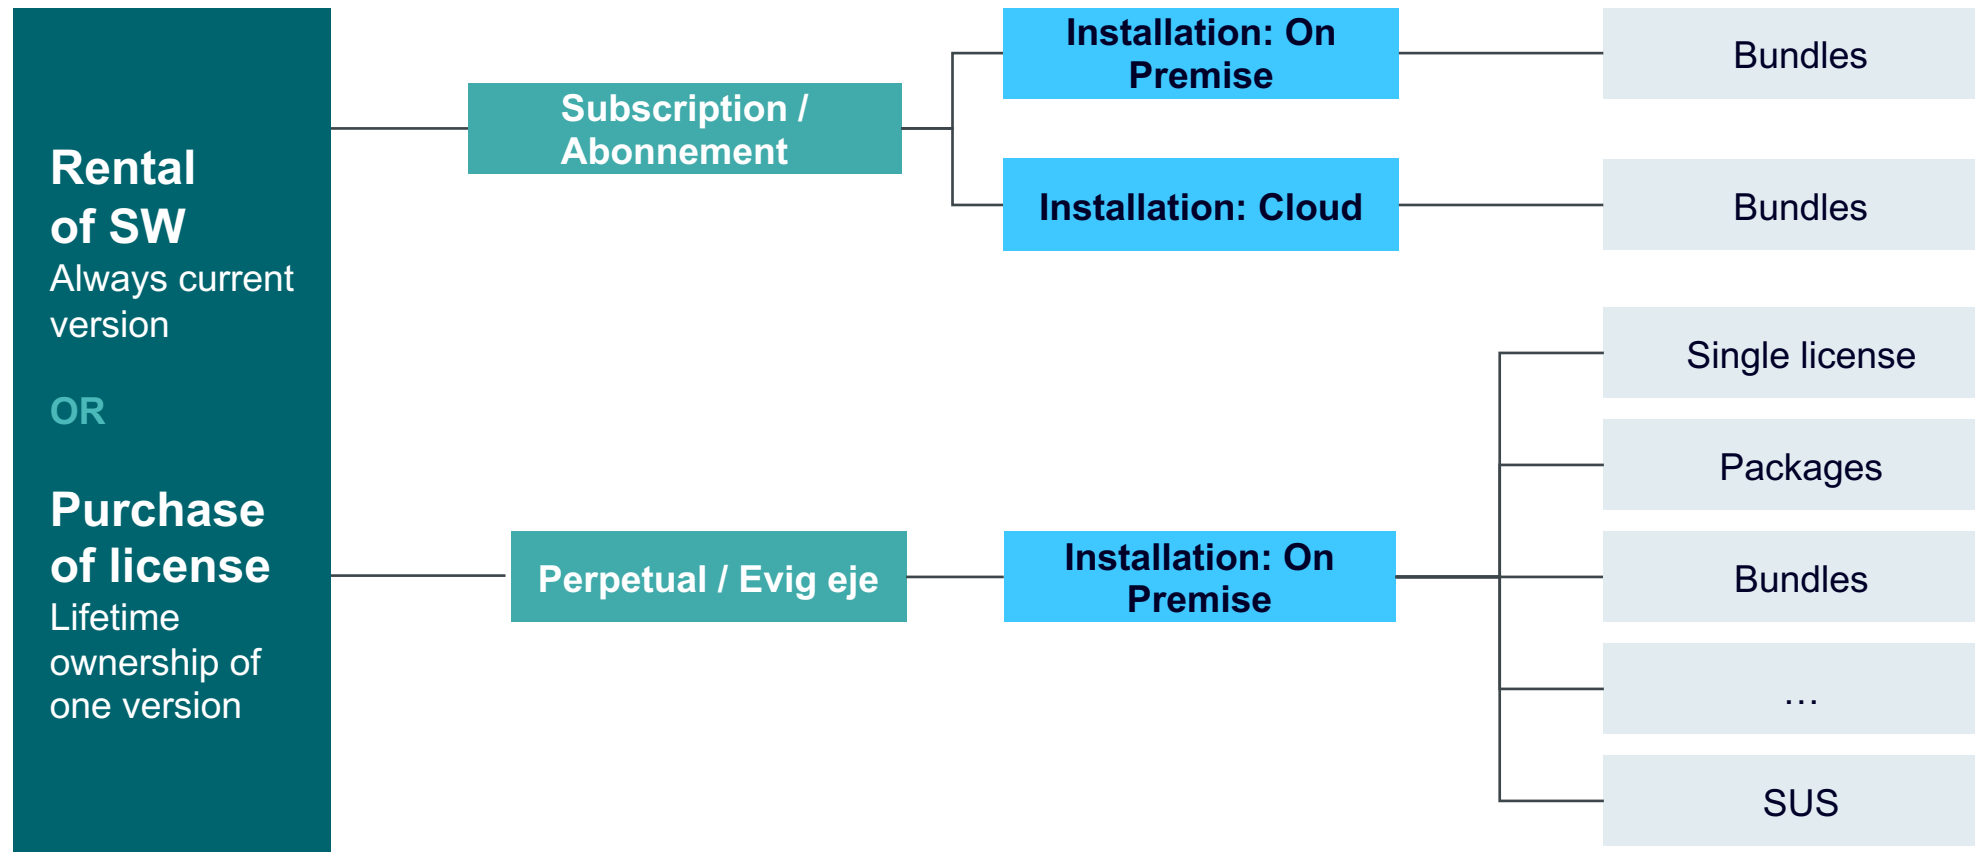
Rental of SW
Always current version

OR

Purchase of license
Lifetime ownership of one version

Subscription / Abonnement

Installation: On Premise

Bundles

Installation: Cloud

Bundles

Perpetual / Evig eje

Installation: On Premise

Single license

Packages

Bundles

…

SUS